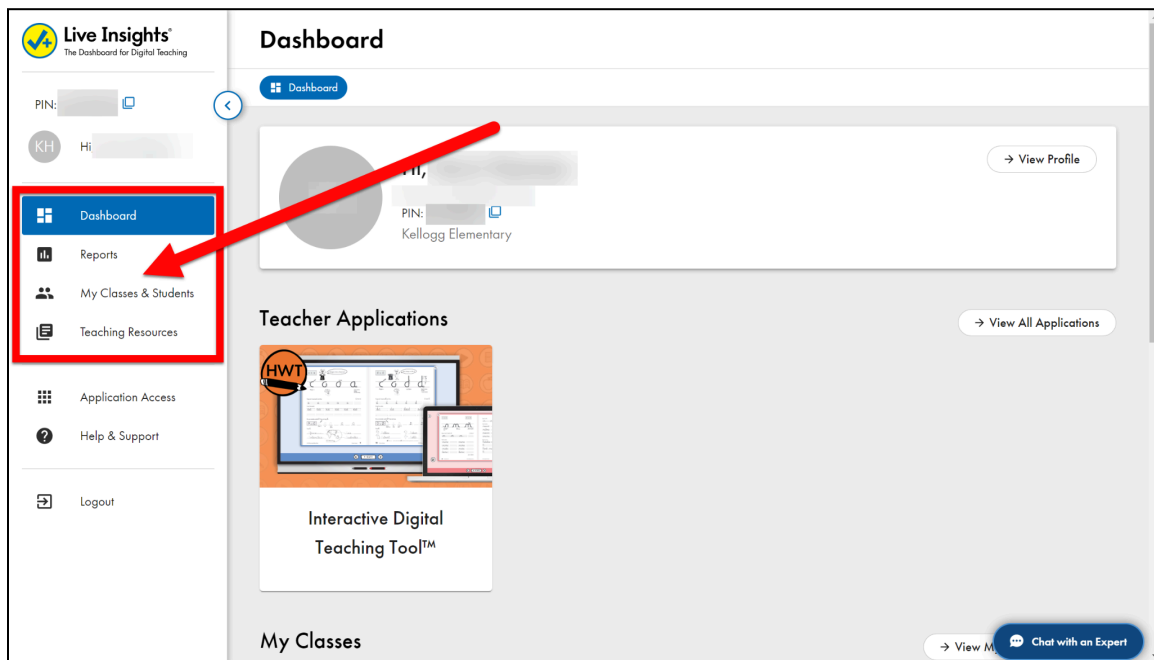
Live Insights®
The Dashboard for Digital Teaching

PIN: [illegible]

KH Hi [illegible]

Dashboard
Reports
My Classes & Students
Teaching Resources

Application Access
Help & Support

Logout

Dashboard

Dashboard

Hi, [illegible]
PIN: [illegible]
Kellogg Elementary

→ View Profile

Teacher Applications

→ View All Applications

HWT

Interactive Digital Teaching Tool™

My Classes

→ View M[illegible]

Chat with an Expert